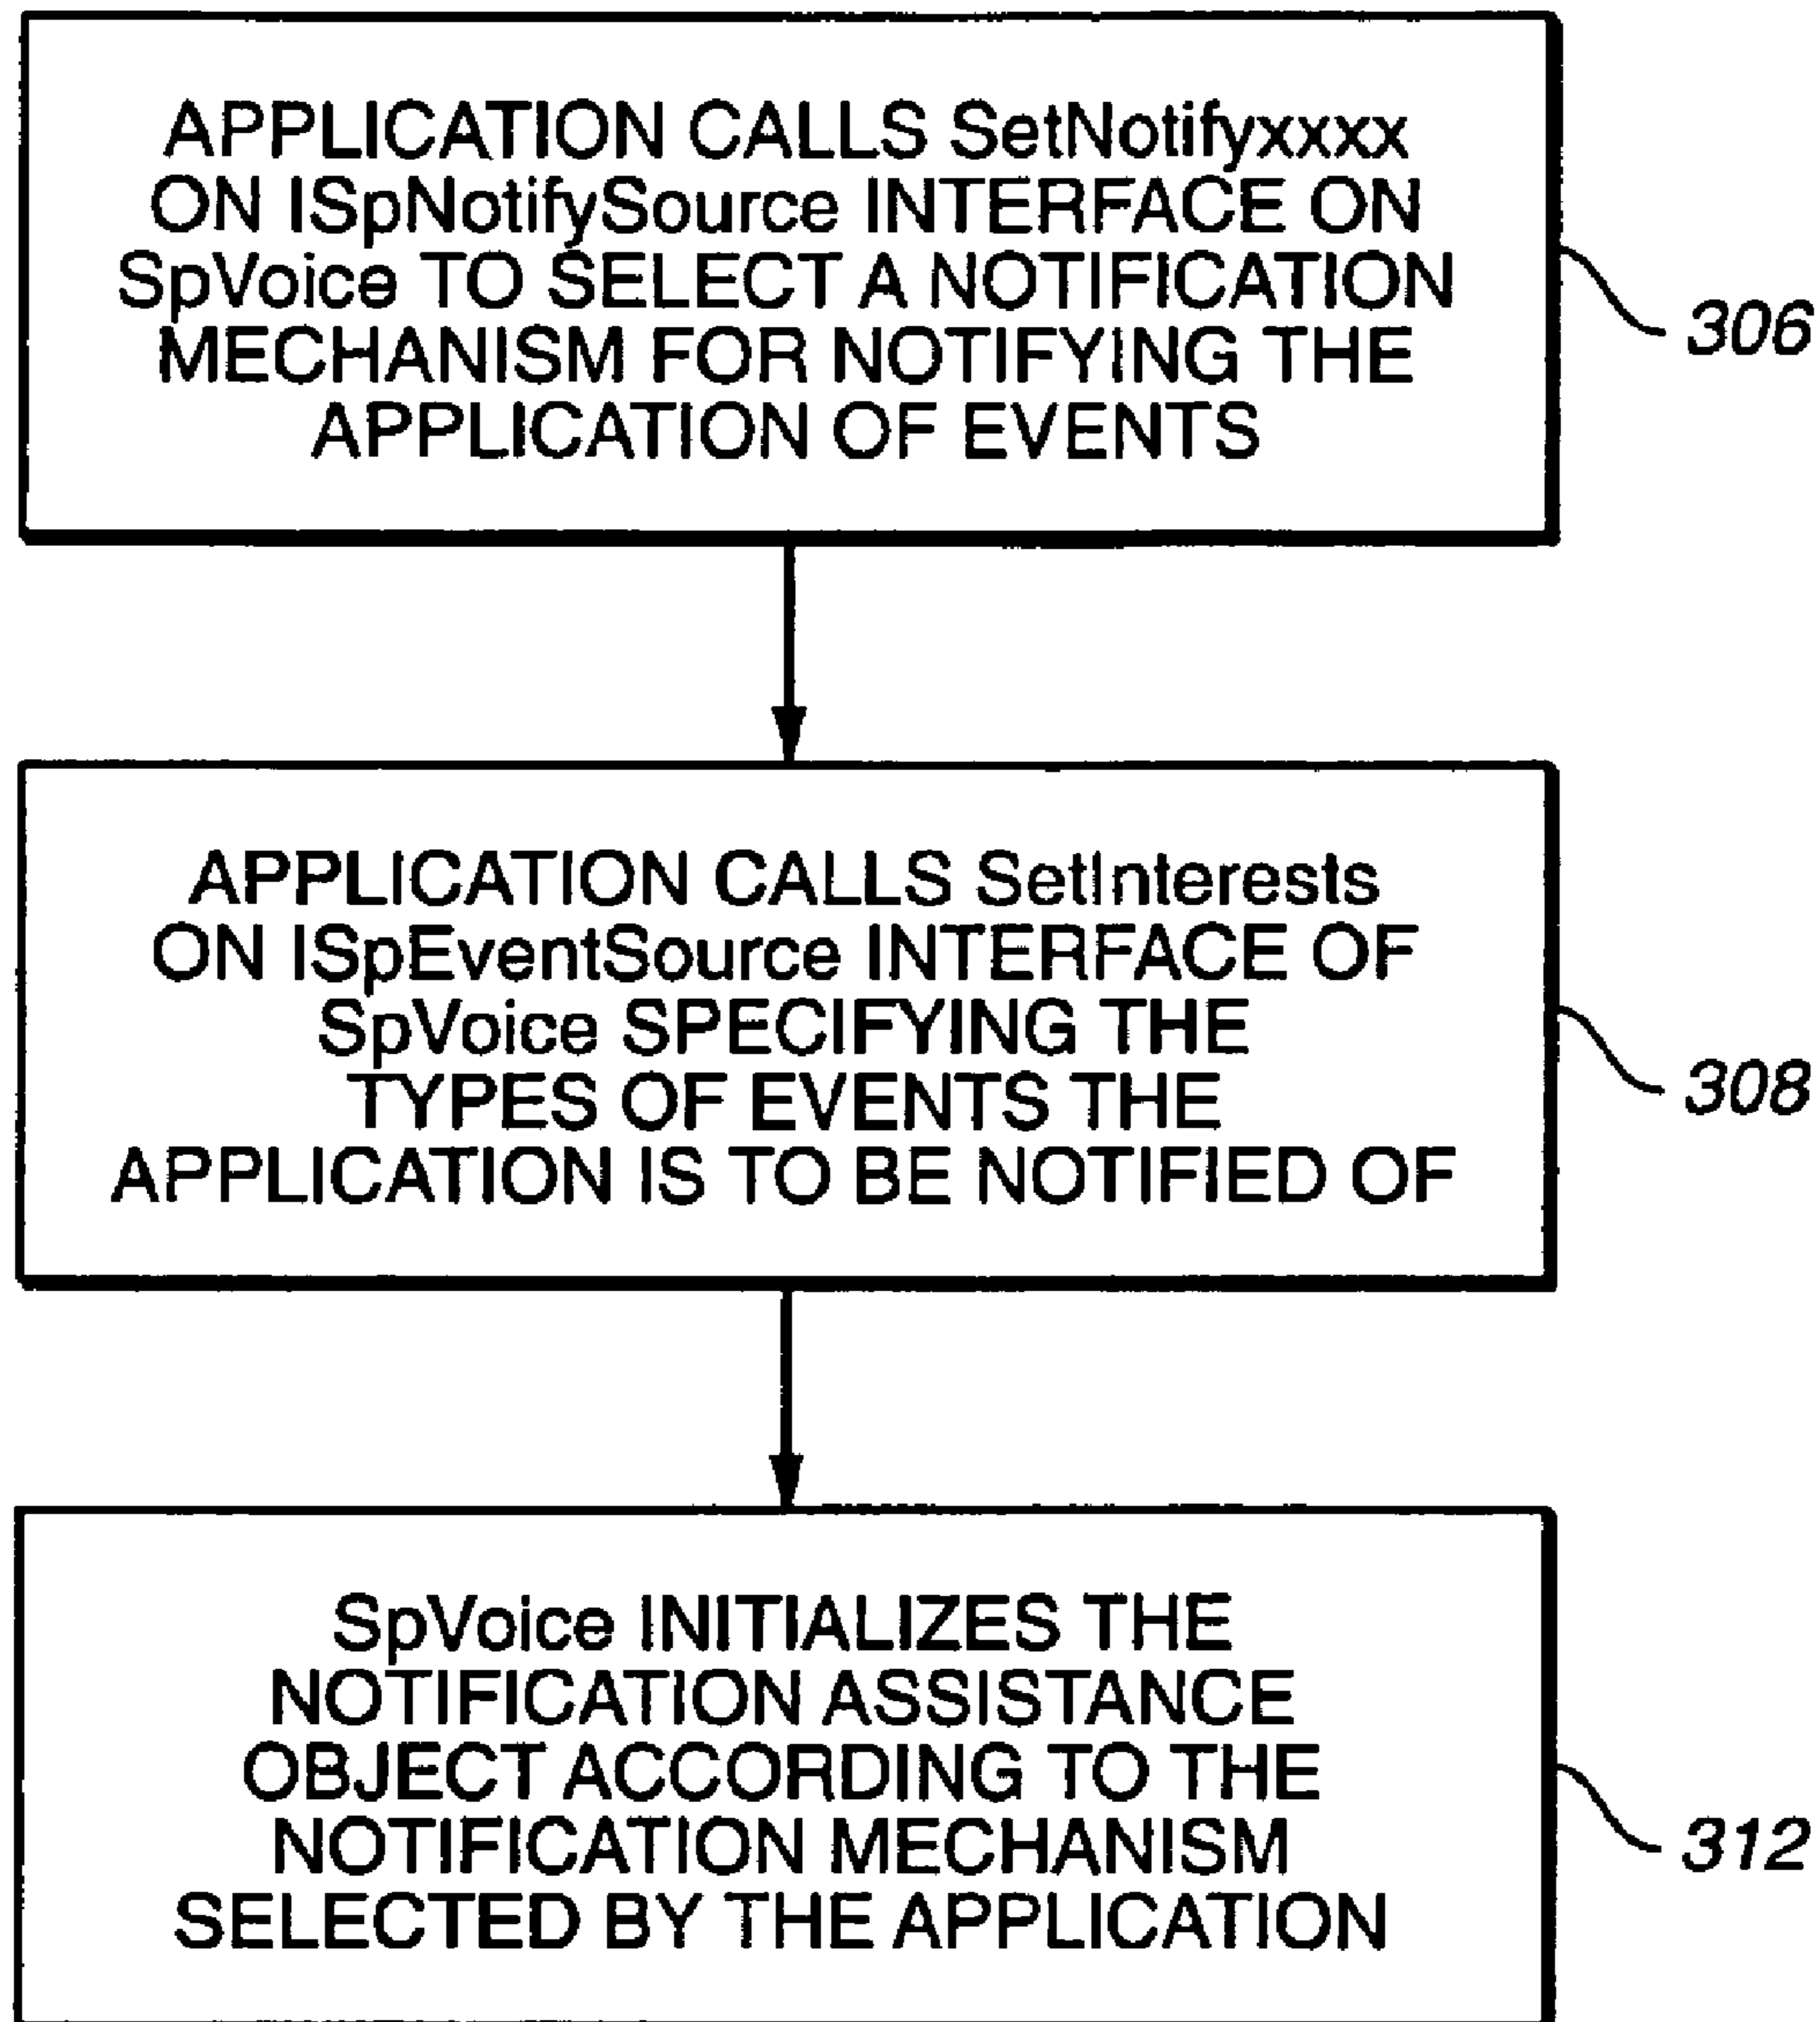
APPLICATION CALLS SetNotifyxxxx ON ISpNotifySource INTERFACE ON SpVoice TO SELECT A NOTIFICATION MECHANISM FOR NOTIFYING THE APPLICATION OF EVENTS

306

APPLICATION CALLS SetInterests ON ISpEventSource INTERFACE OF SpVoice SPECIFYING THE TYPES OF EVENTS THE APPLICATION IS TO BE NOTIFIED OF

308

SpVoice INITIALIZES THE NOTIFICATION ASSISTANCE OBJECT ACCORDING TO THE NOTIFICATION MECHANISM SELECTED BY THE APPLICATION

312